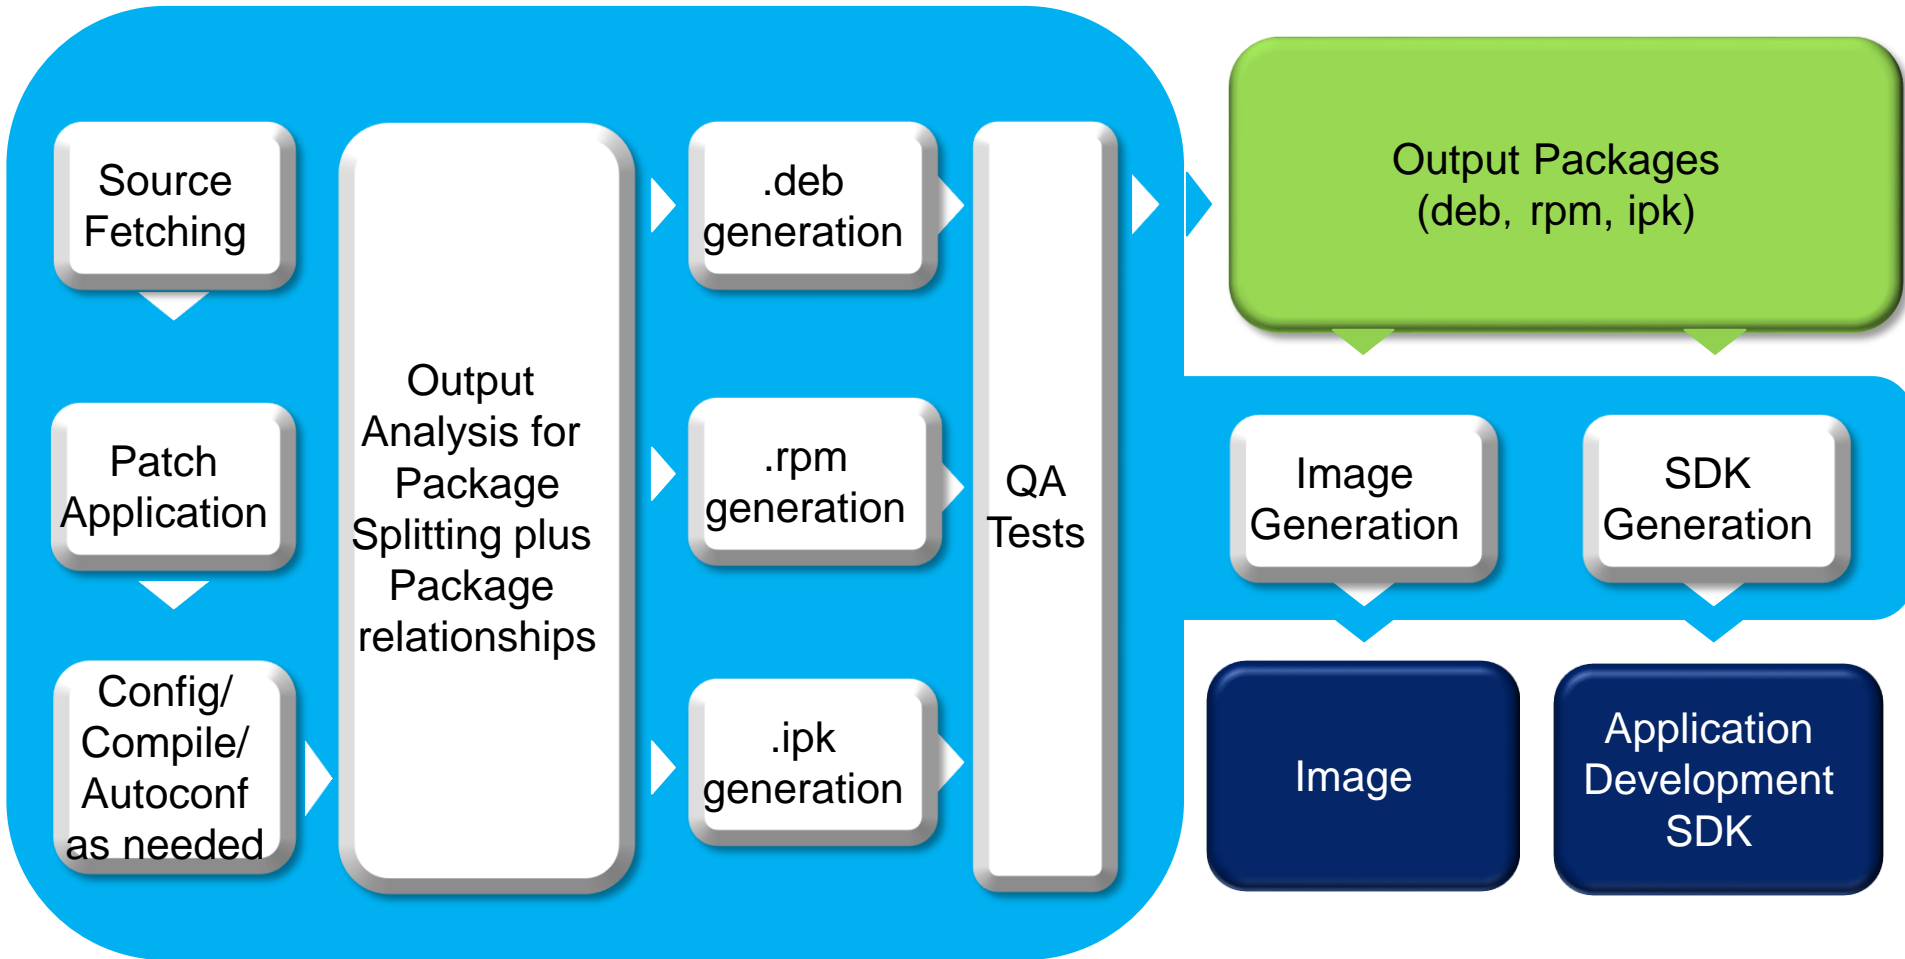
Source Fetching

Patch Application

Config/ Compile/ Autoconf as needed

Output Analysis for Package Splitting plus Package relationships

.deb generation

.rpm generation

.ipk generation

QA Tests

Output Packages (deb, rpm, ipk)

Image Generation

SDK Generation

Image

Application Development SDK